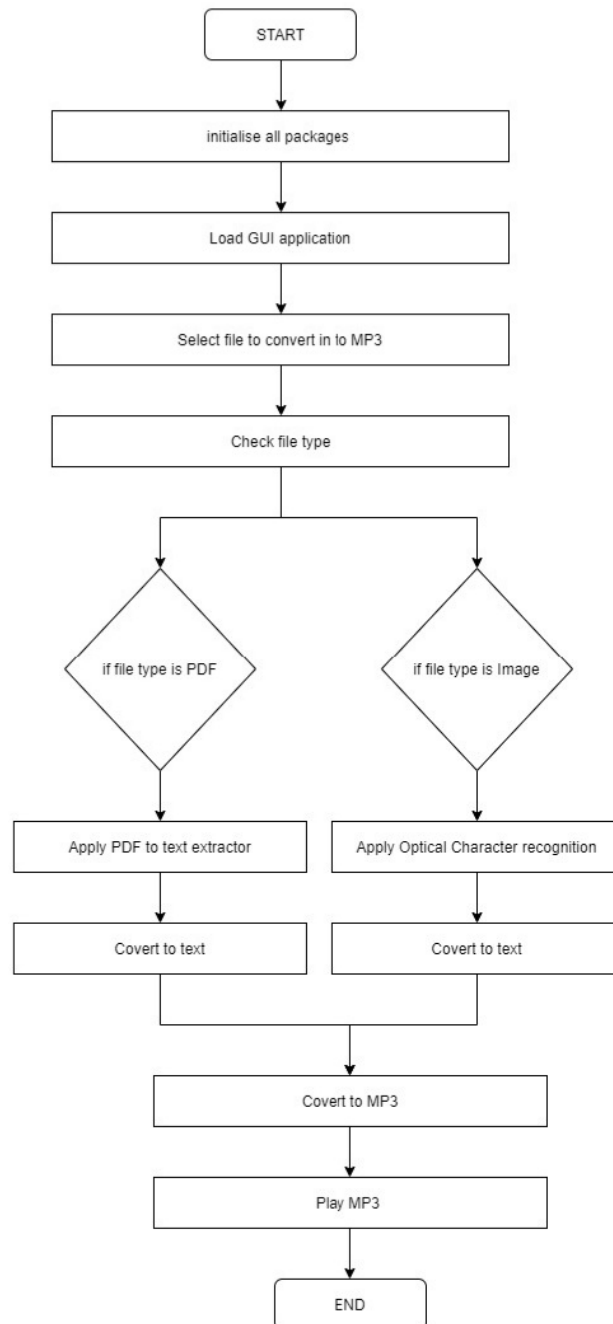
START

initialise all packages

Load GUI application

Select file to convert in to MP3

Check file type

if file type is PDF

if file type is Image

Apply PDF to text extractor

Apply Optical Character recognition

Covert to text

Covert to text

Covert to MP3

Play MP3

END